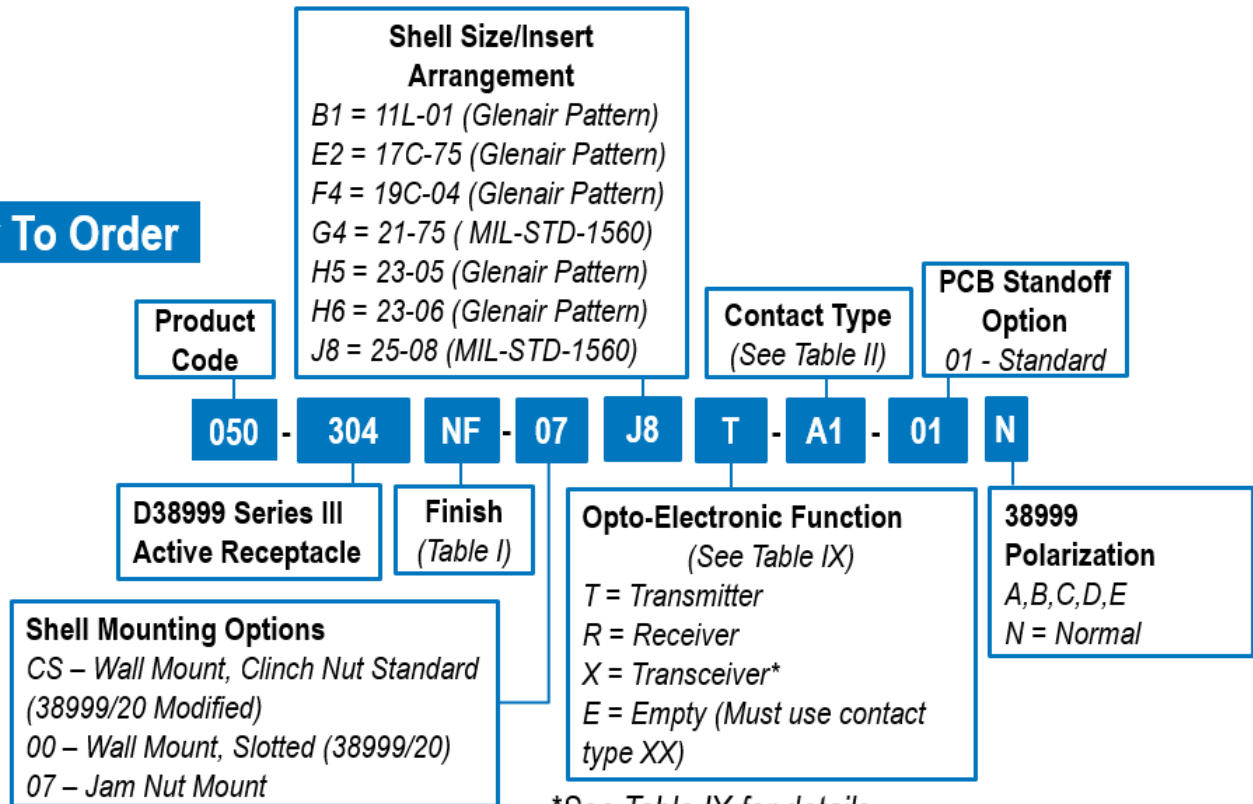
To Order

Shell Size/Insert Arrangement
B1 = 11L-01 (Glenair Pattern)
E2 = 17C-75 (Glenair Pattern)
F4 = 19C-04 (Glenair Pattern)
G4 = 21-75 ( MIL-STD-1560)
H5 = 23-05 (Glenair Pattern)
H6 = 23-06 (Glenair Pattern)
J8 = 25-08 (MIL-STD-1560)

Product Code

Contact Type
(See Table II)

PCB Standoff Option
01 - Standard

050 - 304 NF - 07 J8 T - A1 - 01 N

D38999 Series III Active Receptacle

Finish
(Table I)

Opto-Electronic Function
(See Table IX)
T = Transmitter
R = Receiver
X = Transceiver*
E = Empty (Must use contact type XX)

38999 Polarization
A,B,C,D,E
N = Normal

Shell Mounting Options
CS – Wall Mount, Clinch Nut Standard (38999/20 Modified)
00 – Wall Mount, Slotted (38999/20)
07 – Jam Nut Mount

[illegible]